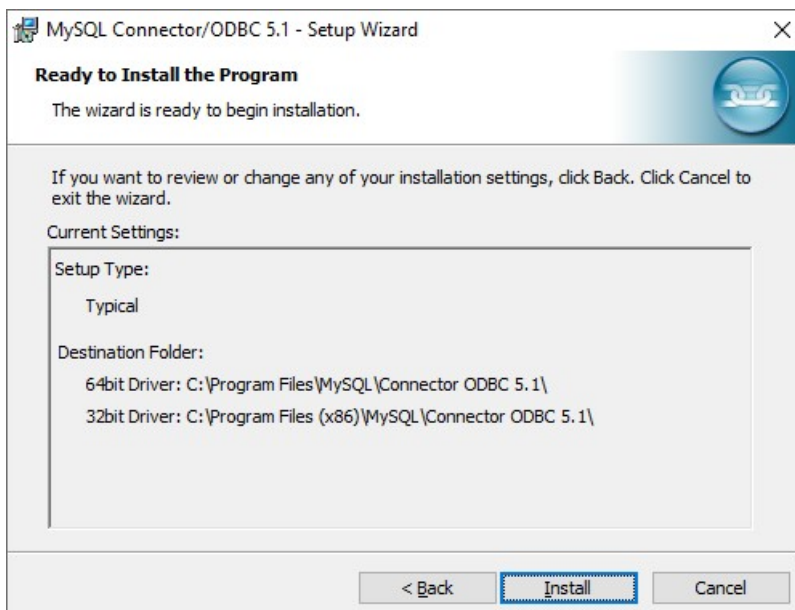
MySQL Connector/ODBC 5.1 - Setup Wizard

×

Ready to Install the Program

The wizard is ready to begin installation.

If you want to review or change any of your installation settings, click Back. Click Cancel to exit the wizard.

Current Settings:

Setup Type:

Typical

Destination Folder:

64bit Driver: C:\Program Files\MySQL\Connector ODBC 5.1\

32bit Driver: C:\Program Files (x86)\MySQL\Connector ODBC 5.1\

< Back

Install

Cancel